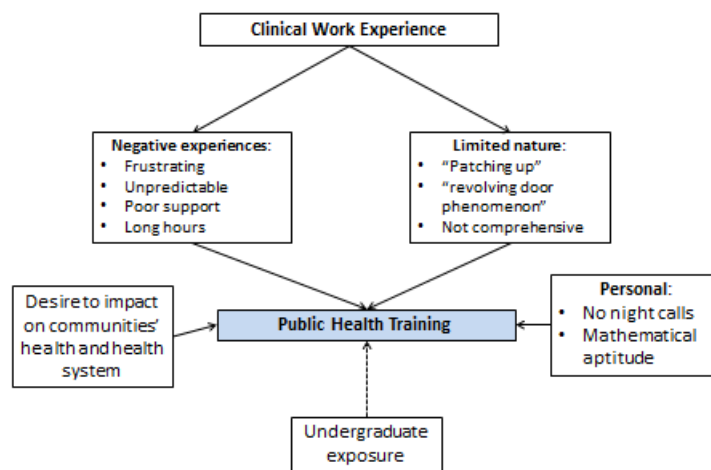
Clinical Work Experience

Negative experiences:
- Frustrating
- Unpredictable
- Poor support
- Long hours

Limited nature:
- "Patching up"
- "revolving door phenomenon"
- Not comprehensive

Desire to impact on communities' health and health system

Public Health Training

Personal:
- No night calls
- Mathematical aptitude

Undergraduate exposure